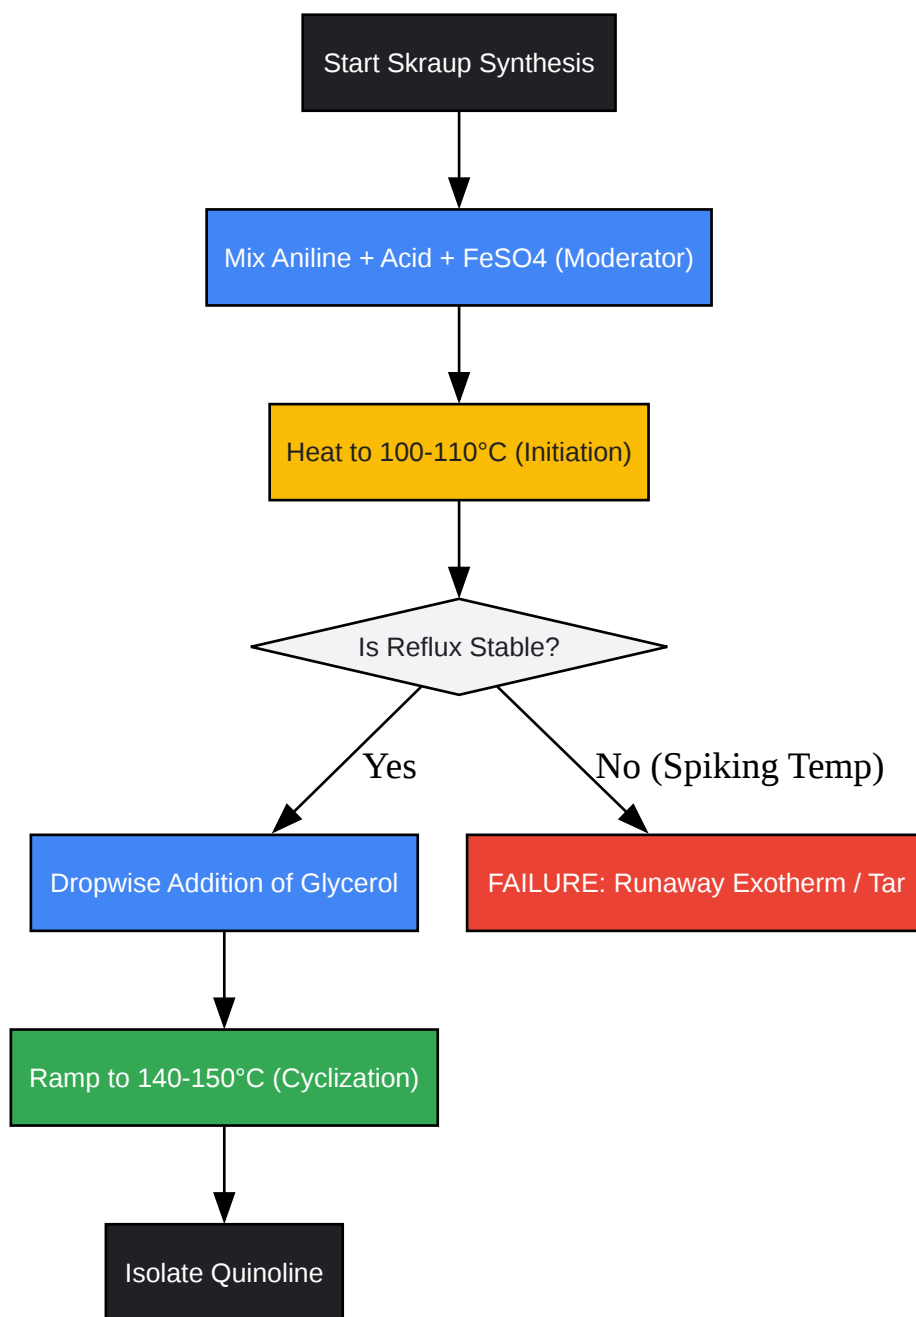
Start Skraup Synthesis

Mix Aniline + Acid + FeSO4 (Moderator)

Heat to 100-110°C (Initiation)

Is Reflux Stable?

Yes

No (Spiking Temp)

Dropwise Addition of Glycerol

FAILURE: Runaway Exotherm / Tar

Ramp to 140-150°C (Cyclization)

Isolate Quinoline